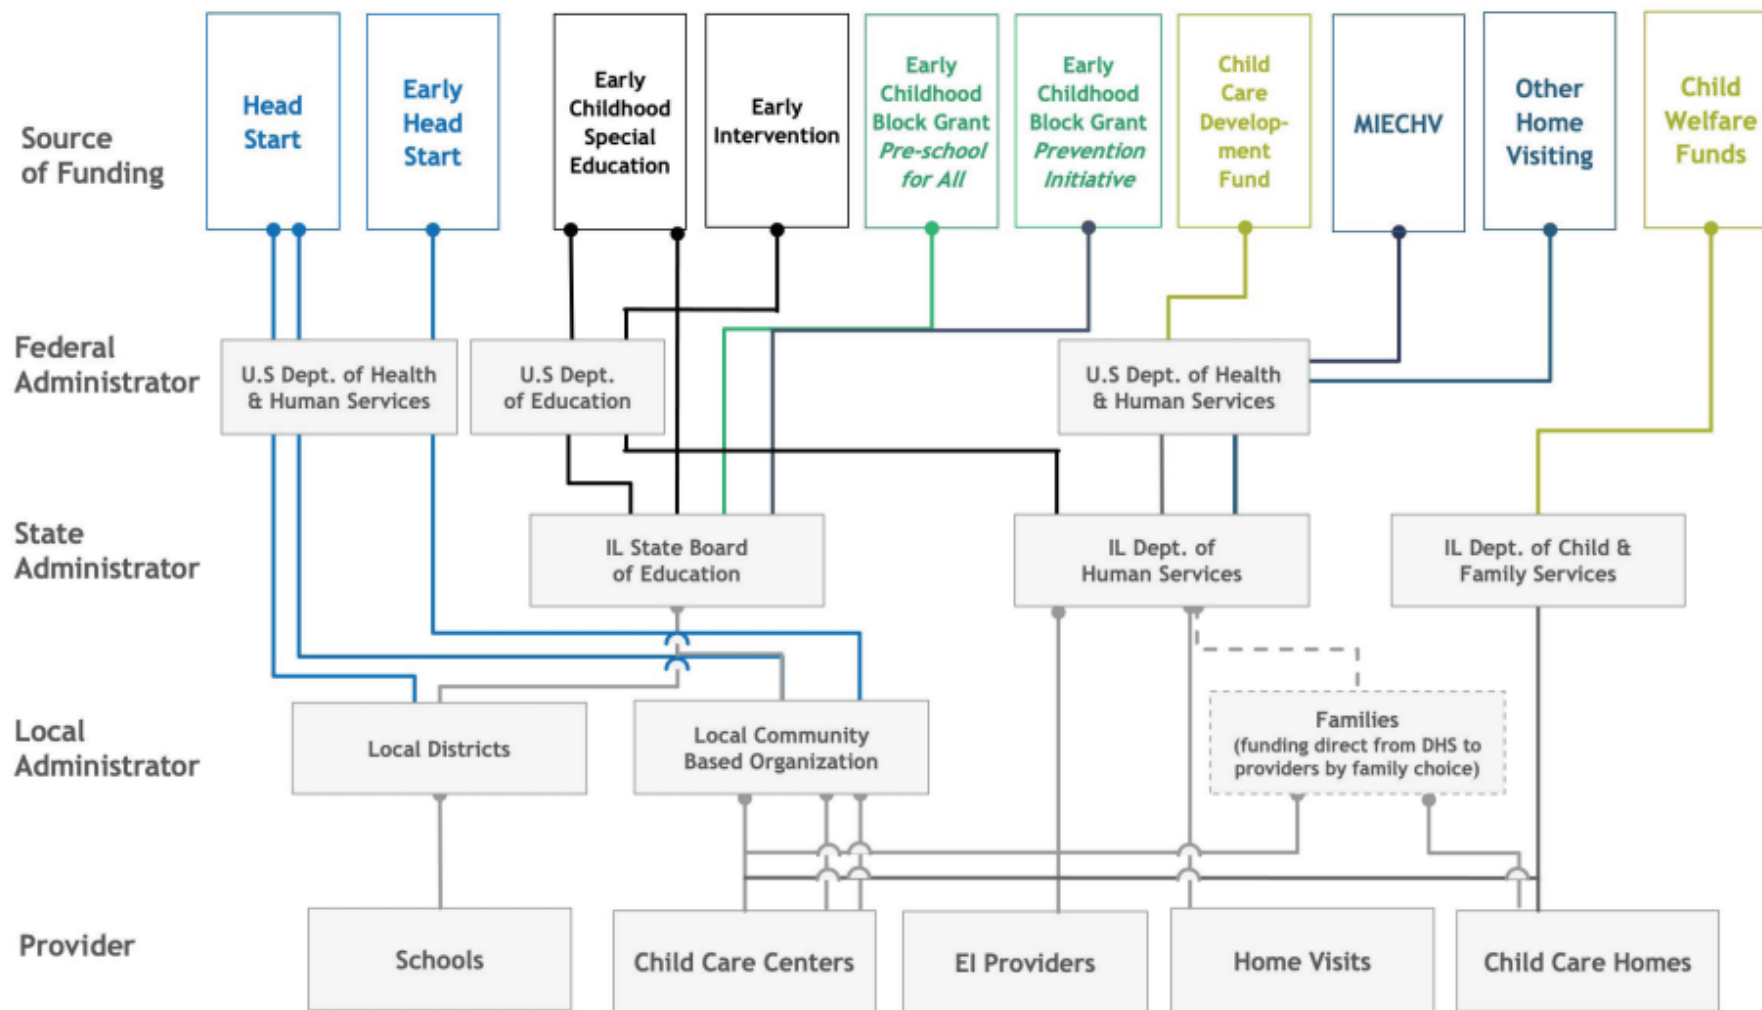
Source of Funding

Head Start

Early Head Start

Early Childhood Special Education

Early Intervention

Early Childhood Block Grant *Pre-school for All*

Early Childhood Block Grant *Prevention Initiative*

Child Care Develop-ment Fund

MIECHV

Other Home Visiting

Child Welfare Funds

Federal Administrator

U.S Dept. of Health & Human Services

U.S Dept. of Education

U.S Dept. of Health & Human Services

State Administrator

IL State Board of Education

IL Dept. of Human Services

IL Dept. of Child & Family Services

Local Administrator

Local Districts

Local Community Based Organization

Families (funding direct from DHS to providers by family choice)

Provider

Schools

Child Care Centers

EI Providers

Home Visits

Child Care Homes